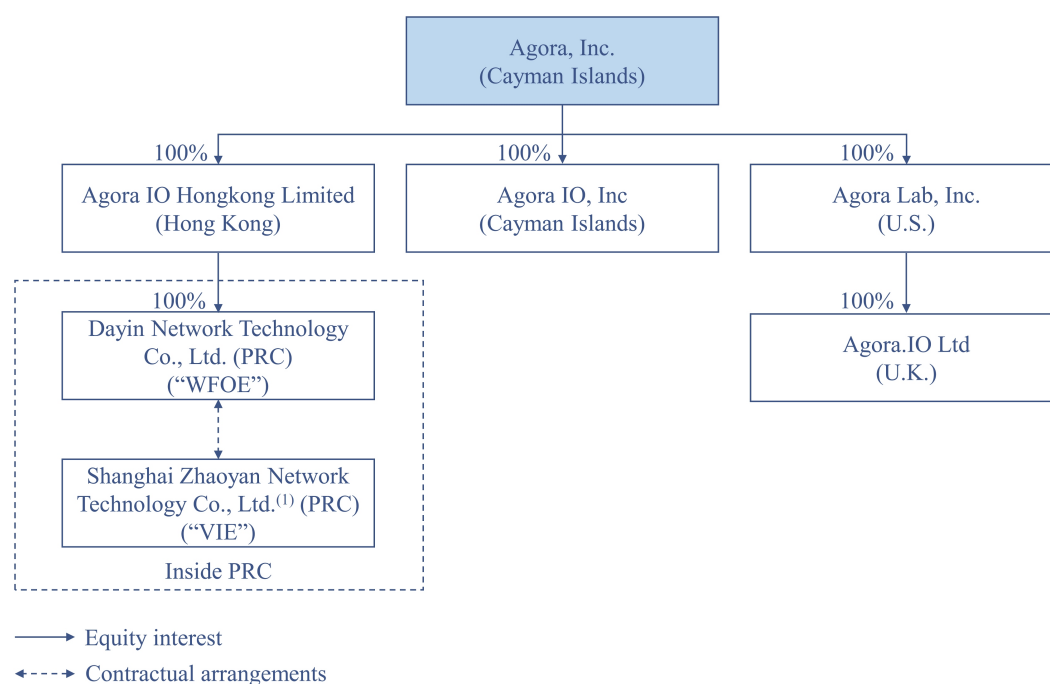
Agora, Inc.
(Cayman Islands)

100%
Agora IO Hongkong Limited
(Hong Kong)

100%
Agora IO, Inc
(Cayman Islands)

100%
Agora Lab, Inc.
(U.S.)

100%
Dayin Network Technology Co., Ltd. (PRC) (“WFOE”)

100%
Agora.IO Ltd
(U.K.)

Shanghai Zhaoyan Network Technology Co., Ltd.$^{(1)}$ (PRC) (“VIE”)

Inside PRC

Equity interest

Contractual arrangements